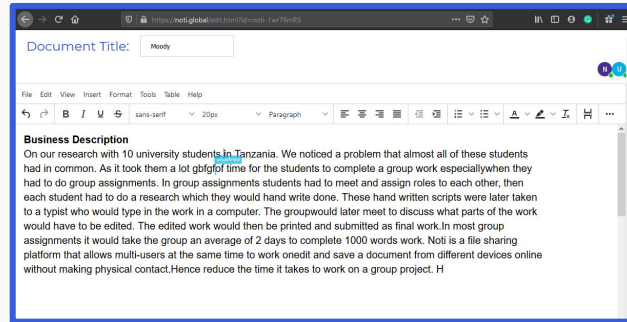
https://noti.global/edit.html?id=noti-1wr79mR5

Document Title: Moody

N U

File Edit View Insert Format Tools Table Help

B I U S sans-serif 20px Paragraph

Business Description
On our research with 10 university students in Tanzania. We noticed a problem that almost all of these students had in common. As it took them a lot gbfgfgof time for the students to complete a group work especiallywhen they had to do group assignments. In group assignments students had to meet and assign roles to each other, then each student had to do a research which they would hand write done. These hand written scripts were later taken to a typist who would type in the work in a computer. The groupwould later meet to discuss what parts of the work would have to be edited. The edited work would then be printed and submitted as final work.In most group assignments it would take the group an average of 2 days to complete 1000 words work. Noti is a file sharing platform that allows multi-users at the same time to work onedit and save a document from different devices online without making physical contact.Hence reduce the time it takes to work on a group project. H